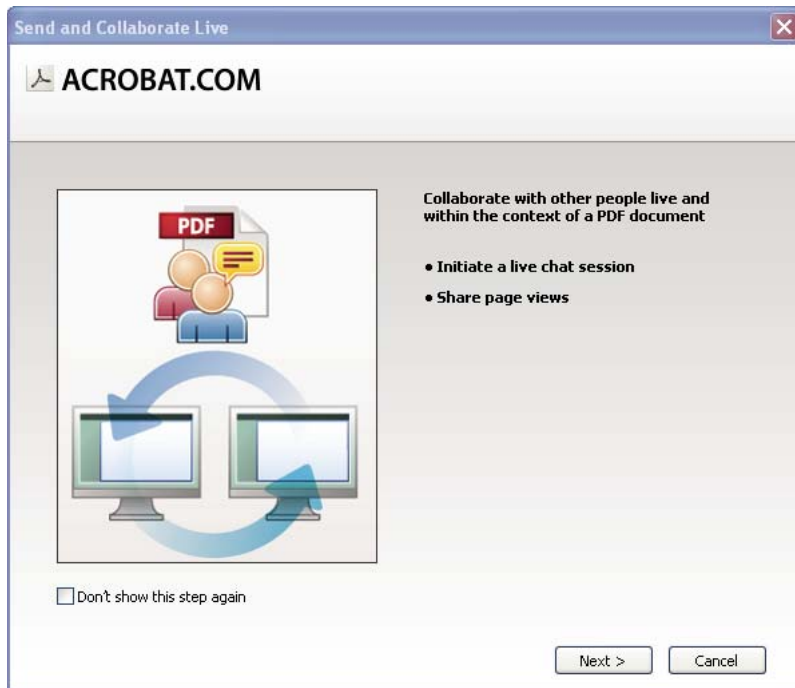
Send and Collaborate Live

ACROBAT.COM

PDF

Collaborate with other people live and within the context of a PDF document

• Initiate a live chat session

• Share page views

Don't show this step again

Next >

Cancel